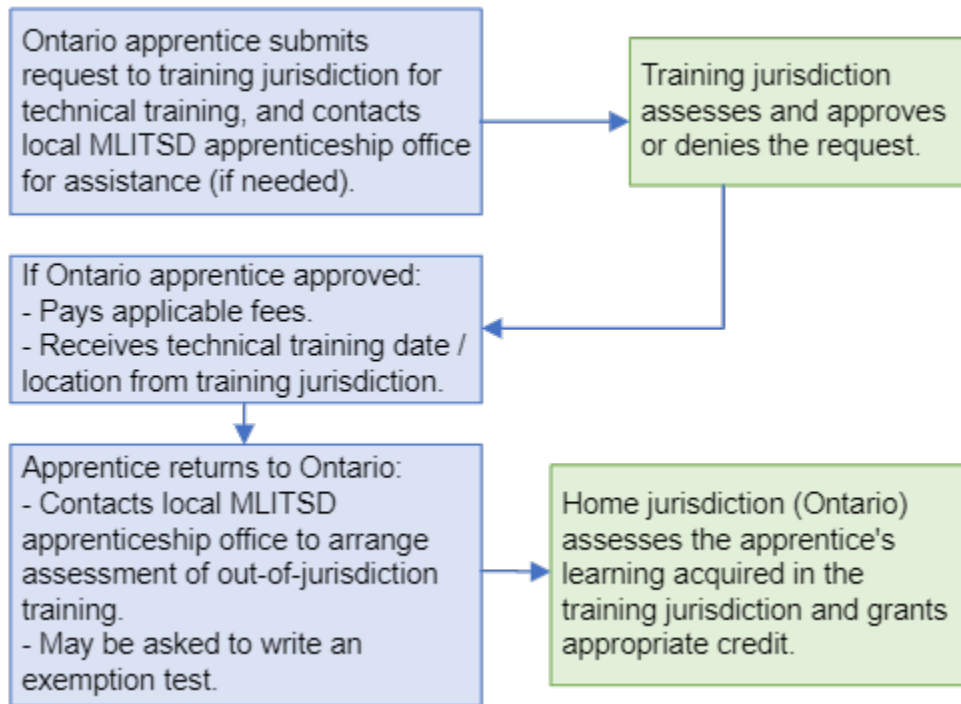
Ontario apprentice submits request to training jurisdiction for technical training, and contacts local MLITSD apprenticeship office for assistance (if needed).

Training jurisdiction assesses and approves or denies the request.

If Ontario apprentice approved:
- Pays applicable fees.
- Receives technical training date / location from training jurisdiction.

Apprentice returns to Ontario:
- Contacts local MLITSD apprenticeship office to arrange assessment of out-of-jurisdiction training.
- May be asked to write an exemption test.

Home jurisdiction (Ontario) assesses the apprentice's learning acquired in the training jurisdiction and grants appropriate credit.